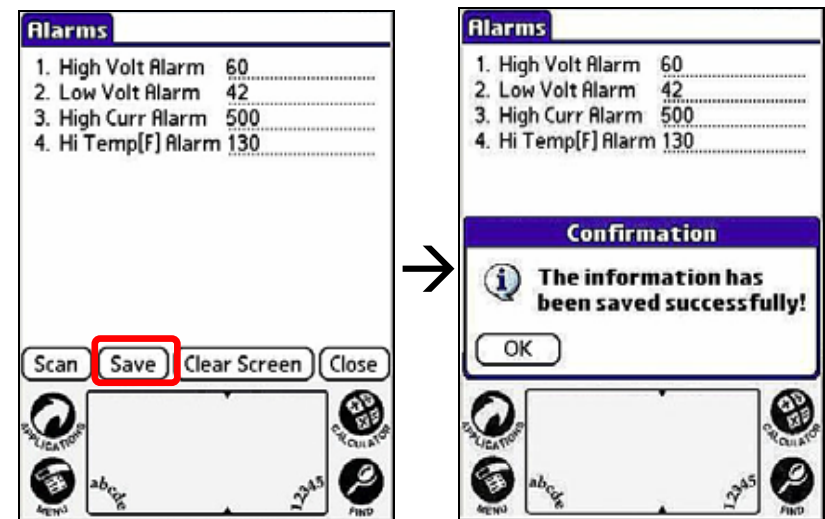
Alarms

1. High Volt Alarm 60
2. Low Volt Alarm 42
3. High Curr Alarm 500
4. Hi Temp[F] Alarm 130

Scan Save Clear Screen Close

APPLICATIONS CALCULATOR MENU FIND abcde 12345

Alarms

1. High Volt Alarm 60
2. Low Volt Alarm 42
3. High Curr Alarm 500
4. Hi Temp[F] Alarm 130

Confirmation

The information has been saved successfully!

OK

APPLICATIONS CALCULATOR MENU FIND abcde 12345